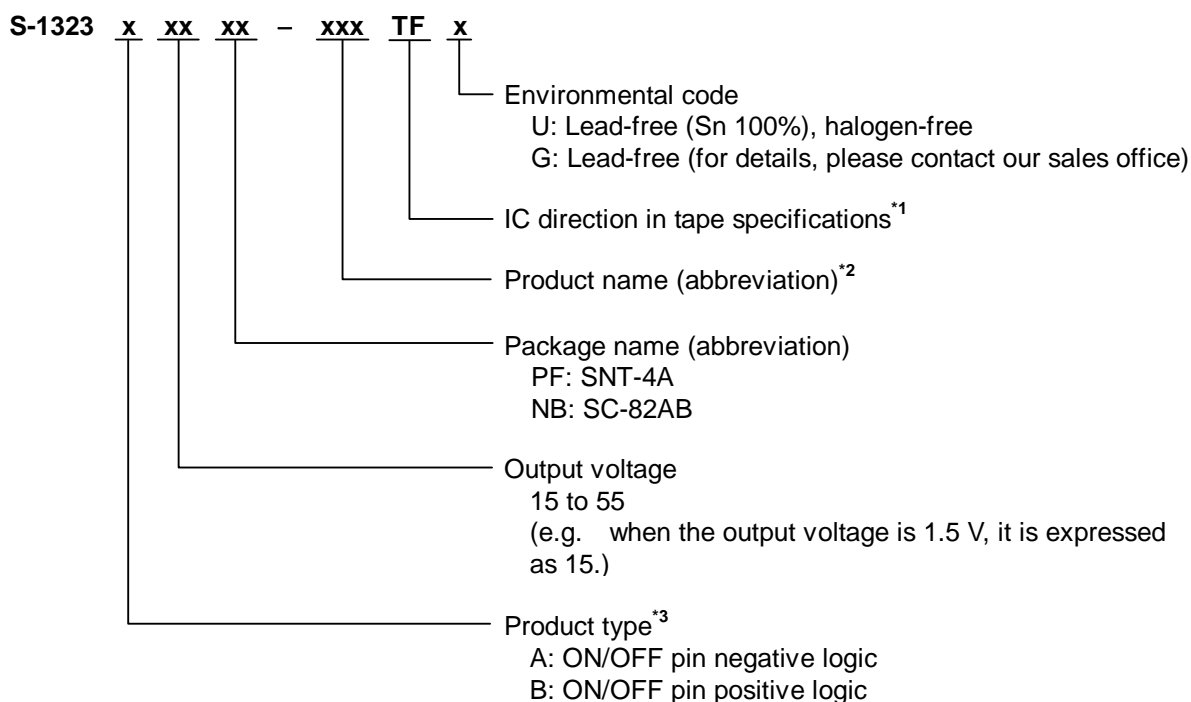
S-1323 x xx xx – xxx TF x

Environmental code
U: Lead-free (Sn 100%), halogen-free
G: Lead-free (for details, please contact our sales office)

IC direction in tape specifications$^{*1}$

Product name (abbreviation)$^{*2}$

Package name (abbreviation)
PF: SNT-4A
NB: SC-82AB

Output voltage
15 to 55
(e.g. when the output voltage is 1.5 V, it is expressed as 15.)

Product type$^{*3}$
A: ON/OFF pin negative logic
B: ON/OFF pin positive logic